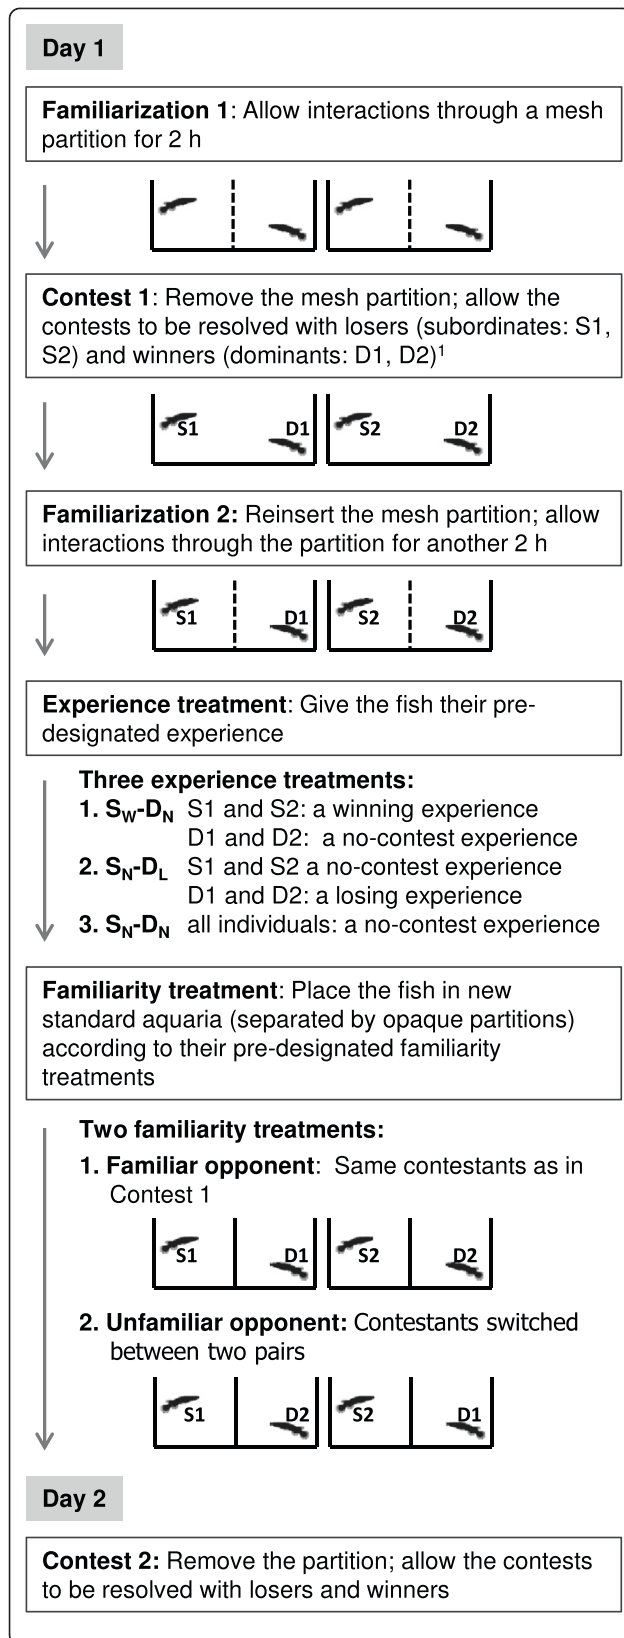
Day 1

**Familiarization 1**: Allow interactions through a mesh partition for 2 h

**Contest 1**: Remove the mesh partition; allow the contests to be resolved with losers (subordinates: S1, S2) and winners (dominants: D1, D2)$^1$

S1 D1 S2 D2

**Familiarization 2:** Reinsert the mesh partition; allow interactions through the partition for another 2 h

S1 D1 S2 D2

**Experience treatment**: Give the fish their pre-designated experience

**Three experience treatments:**
**1. $S_W$-$D_N$** S1 and S2: a winning experience
D1 and D2: a no-contest experience
**2. $S_N$-$D_L$** S1 and S2 a no-contest experience
D1 and D2: a losing experience
**3. $S_N$-$D_N$** all individuals: a no-contest experience

**Familiarity treatment**: Place the fish in new standard aquaria (separated by opaque partitions) according to their pre-designated familiarity treatments

**Two familiarity treatments:**
**1. Familiar opponent**: Same contestants as in Contest 1

S1 D1 S2 D2

**2. Unfamiliar opponent:** Contestants switched between two pairs

S1 D2 S2 D1

Day 2

**Contest 2:** Remove the partition; allow the contests to be resolved with losers and winners